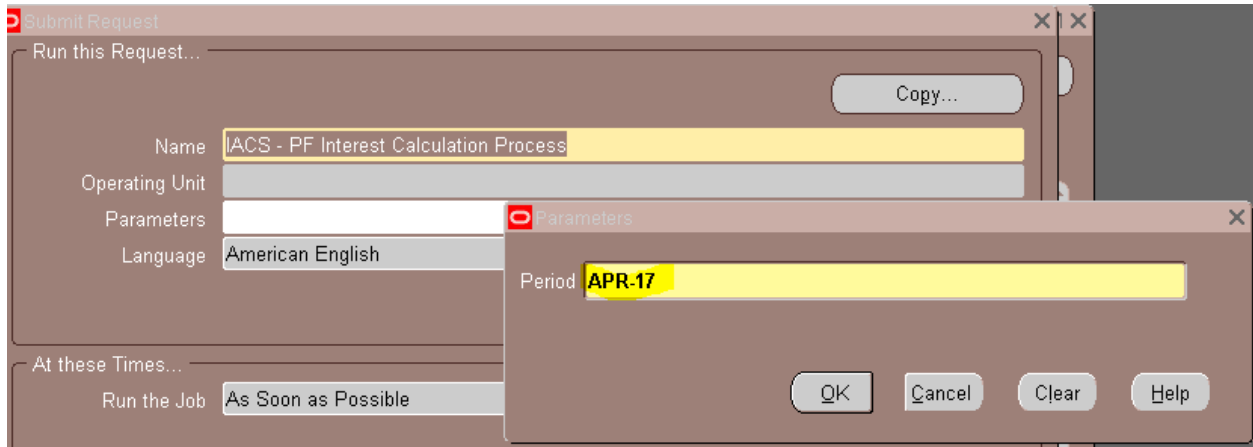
Submit Request

Run this Request...

Copy...

Name IACS - PF Interest Calculation Process

Operating Unit

Parameters

Language American English

At these Times...

Run the Job As Soon as Possible

Parameters

Period APR-17

OK

Cancel

Clear

Help